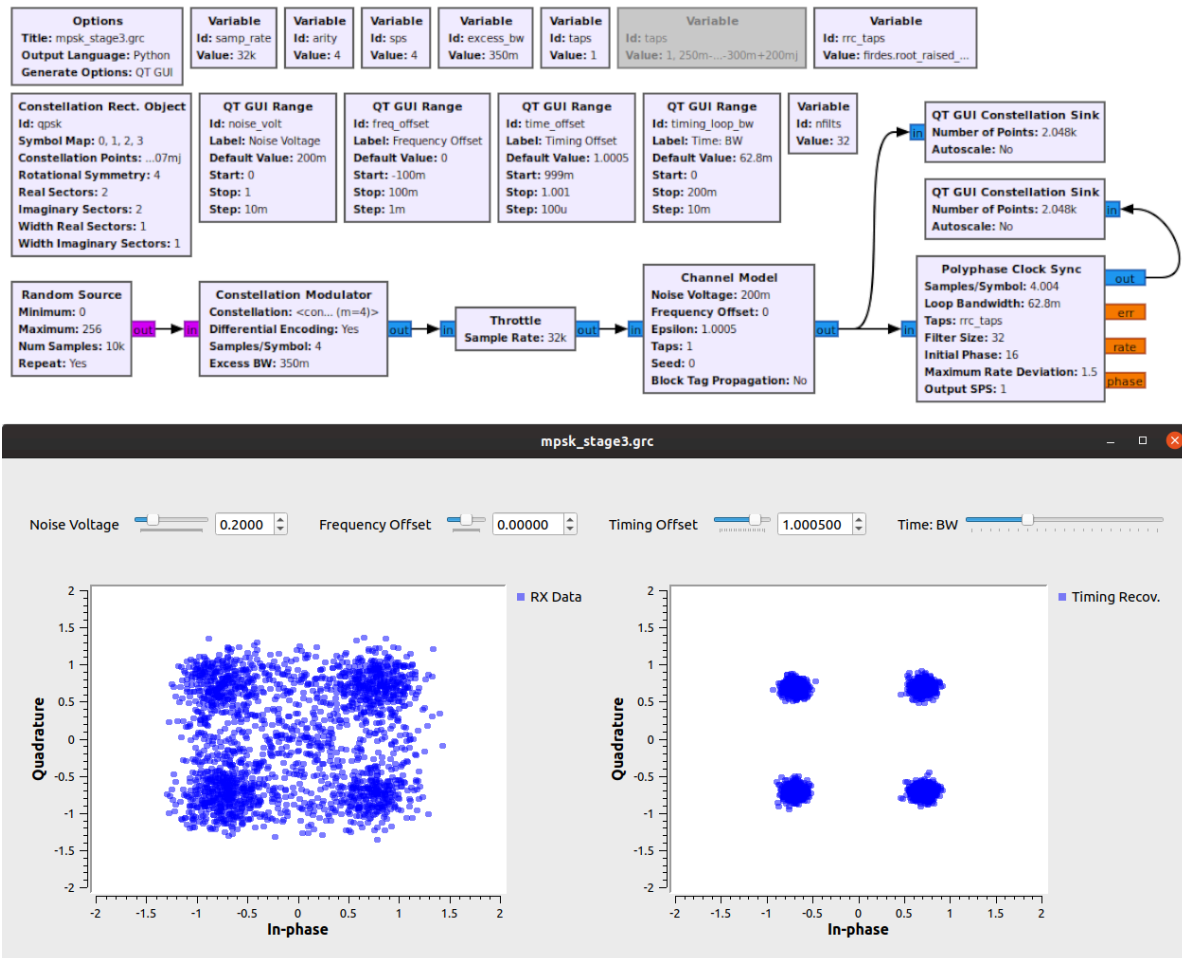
Options
Title: mpsk_stage3.grc
Output Language: Python
Generate Options: QT GUI

Variable
Id: samp_rate
Value: 32k

Variable
Id: arity
Value: 4

Variable
Id: sps
Value: 4

Variable
Id: excess_bw
Value: 350m

Variable
Id: taps
Value: 1

Variable
Id: taps
Value: 1, 250m-...-300m+200mj

Variable
Id: rrc_taps
Value: firdes.root_raised_...

Constellation Rect. Object
Id: qpsk
Symbol Map: 0, 1, 2, 3
Constellation Points: ...07mj
Rotational Symmetry: 4
Real Sectors: 2
Imaginary Sectors: 2
Width Real Sectors: 1
Width Imaginary Sectors: 1

QT GUI Range
Id: noise_volt
Label: Noise Voltage
Default Value: 200m
Start: 0
Stop: 1
Step: 10m

QT GUI Range
Id: freq_offset
Label: Frequency Offset
Default Value: 0
Start: -100m
Stop: 100m
Step: 1m

QT GUI Range
Id: time_offset
Label: Timing Offset
Default Value: 1.0005
Start: 999m
Stop: 1.001
Step: 100u

QT GUI Range
Id: timing_loop_bw
Label: Time: BW
Default Value: 62.8m
Start: 0
Stop: 200m
Step: 10m

Variable
Id: nfilts
Value: 32

in
QT GUI Constellation Sink
Number of Points: 2.048k
Autoscale: No

QT GUI Constellation Sink
Number of Points: 2.048k
Autoscale: No
in

Random Source
Minimum: 0
Maximum: 256
Num Samples: 10k
Repeat: Yes
out

in
Constellation Modulator
Constellation: <con... (m=4)>
Differential Encoding: Yes
Samples/Symbol: 4
Excess BW: 350m
out

in
Throttle
Sample Rate: 32k
out

in
Channel Model
Noise Voltage: 200m
Frequency Offset: 0
Epsilon: 1.0005
Taps: 1
Seed: 0
Block Tag Propagation: No
out

in
Polyphase Clock Sync
Samples/Symbol: 4.004
Loop Bandwidth: 62.8m
Taps: rrc_taps
Filter Size: 32
Initial Phase: 16
Maximum Rate Deviation: 1.5
Output SPS: 1
out
err
rate
phase

mpsk_stage3.grc

Noise Voltage 0.2000 Frequency Offset 0.00000 Timing Offset 1.000500 Time: BW

RX Data
Quadrature
2 1.5 1 0.5 0 -0.5 -1 -1.5 -2
-2 -1.5 -1 -0.5 0 0.5 1 1.5 2
In-phase

Timing Recov.
Quadrature
2 1.5 1 0.5 0 -0.5 -1 -1.5 -2
-2 -1.5 -1 -0.5 0 0.5 1 1.5 2
In-phase